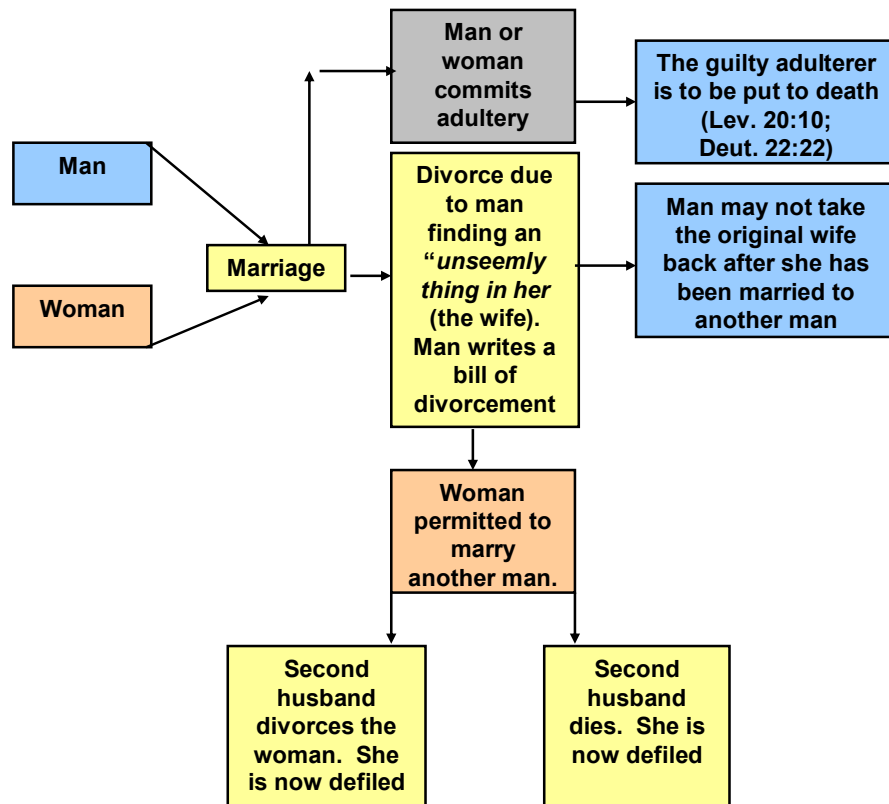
Man

Woman

Marriage

Man or woman commits adultery

The guilty adulterer is to be put to death (Lev. 20:10; Deut. 22:22)

Divorce due to man finding an "*unseemly thing in her* (the wife). Man writes a bill of divorcement

Man may not take the original wife back after she has been married to another man

Woman permitted to marry another man.

Second husband divorces the woman. She is now defiled

Second husband dies. She is now defiled